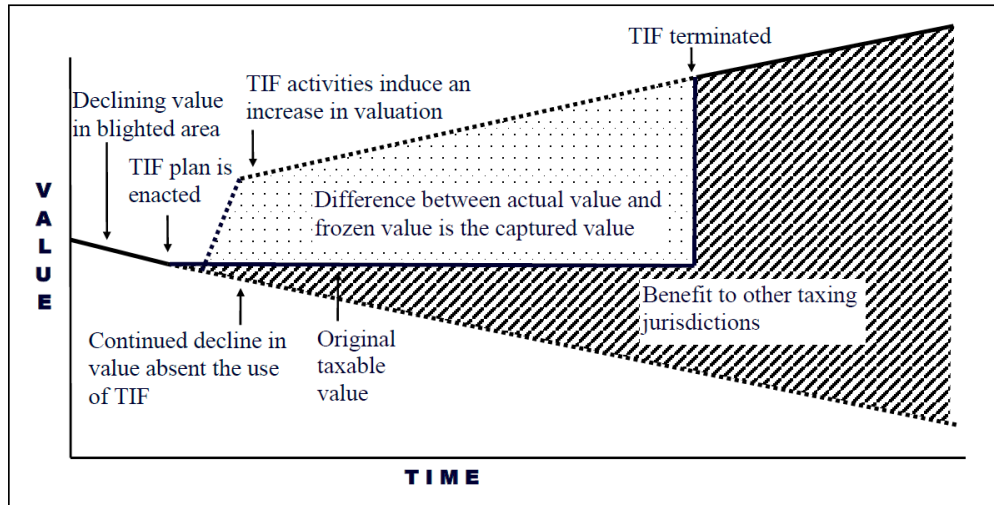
TIF terminated

TIF activities induce an increase in valuation

Declining value in blighted area

TIF plan is enacted

V A L U E

Difference between actual value and frozen value is the captured value

Benefit to other taxing jurisdictions

Continued decline in value absent the use of TIF

Original taxable value

TIME